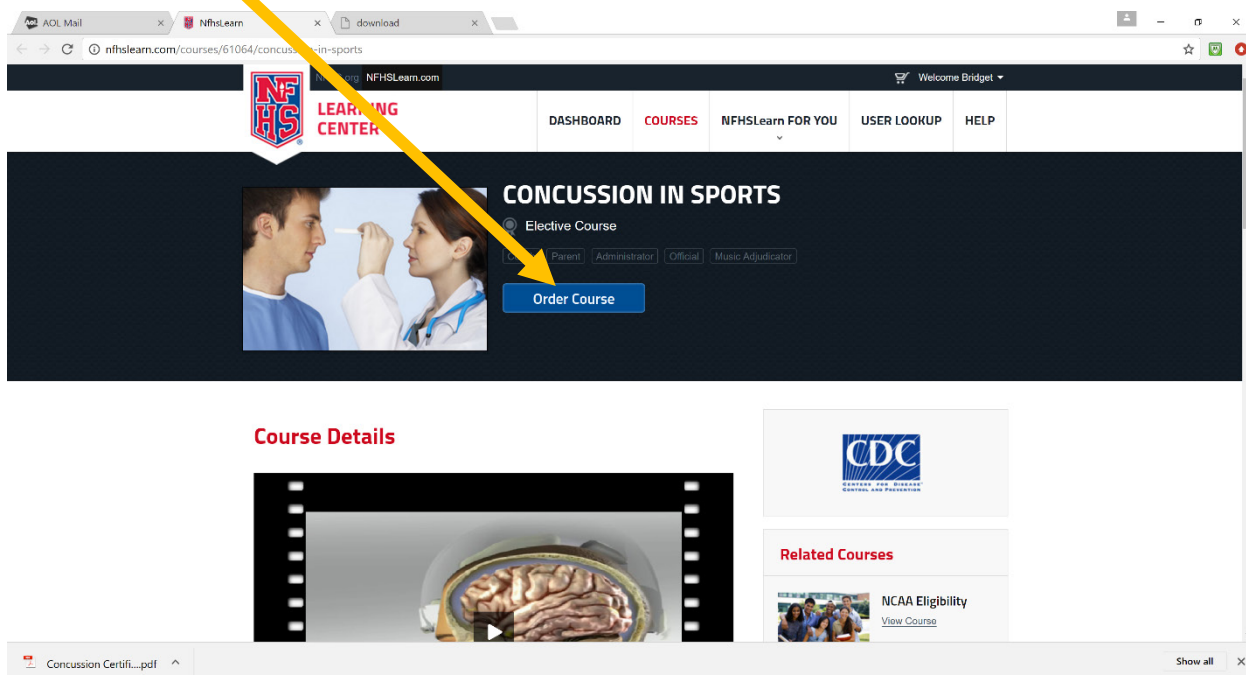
AOL Mail ×
NfhsLearn ×
download ×

nfhslearn.com/courses/61064/concuss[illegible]-in-sports

N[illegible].org NFHSLearn.com
Welcome Bridget

NFHS
LEAR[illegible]G CENTER

DASHBOARD
COURSES
NFHSLearn FOR YOU
USER LOOKUP
HELP

CONCUSSION IN SPORTS
Elective Course
C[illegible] Parent Administrator Official Music Adjudicator
Order Course

Course Details

CDC
CENTERS FOR DISEASE CONTROL AND PREVENTION

Related Courses

NCAA Eligibility
View Course

Concussion Certifi....pdf
Show all